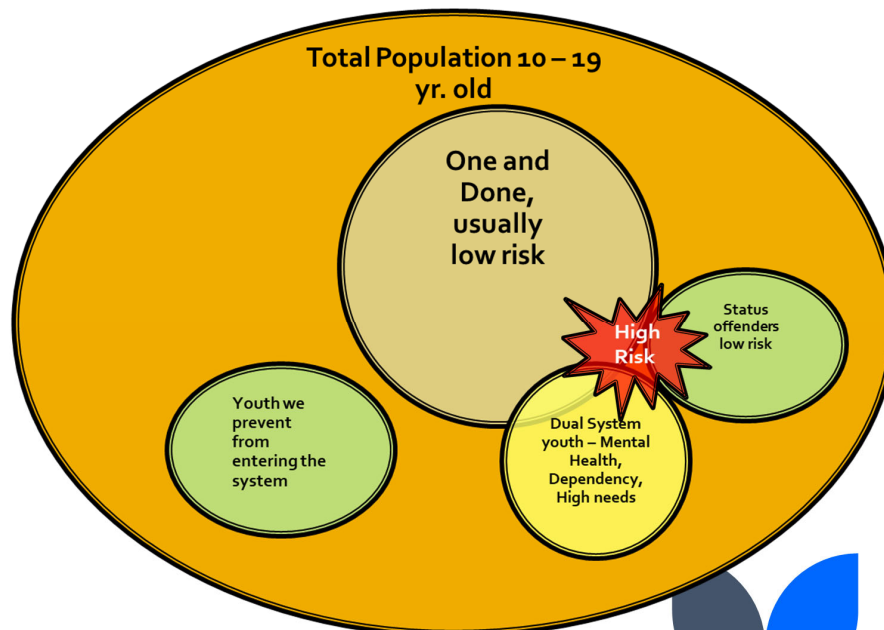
Total Population 10 – 19 yr. old

One and Done, usually low risk

Status offenders low risk

High Risk

Youth we prevent from entering the system

Dual System youth – Mental Health, Dependency, High needs